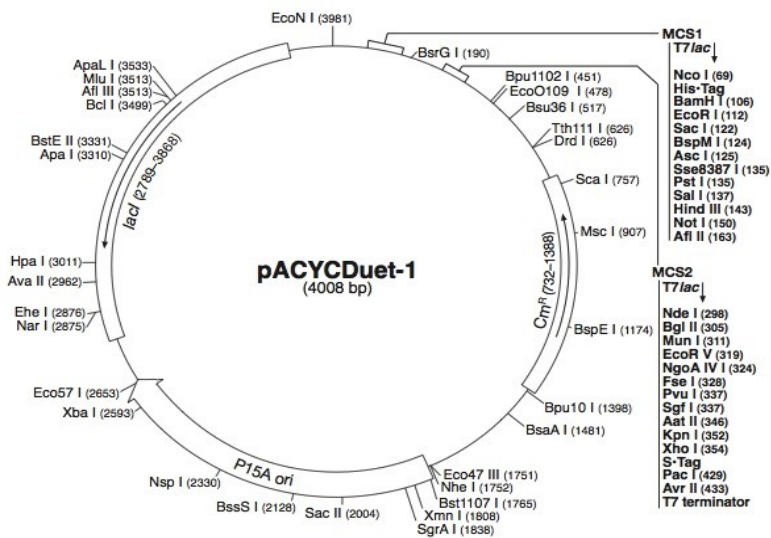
EcoN I (3981)
BsrG I (190)
ApaL I (3533)
Mlu I (3513)
Afl III (3513)
Bcl I (3499)
Bpu1102 I (451)
EcoO109 I (478)
Bsu36 I (517)
Tth111 I (626)
Drd I (626)
BstE II (3331)
Apa I (3310)
lacI (2789-3868)
Sca I (757)
Msc I (907)
Hpa I (3011)
Ava II (2962)
pACYCDuet-1
(4008 bp)
$Cm^R$ (732-1388)
Ehe I (2876)
Nar I (2875)
BspE I (1174)
Eco57 I (2653)
Xba I (2593)
Bpu10 I (1398)
BsaA I (1481)
Nsp I (2330)
P15A ori
BssS I (2128)
Sac II (2004)
Eco47 III (1751)
Nhe I (1752)
Bst1107 I (1765)
Xmn I (1808)
SgrA I (1838)

MCS1
T7lac
Nco I (69)
His•Tag
BamH I (106)
EcoR I (112)
Sac I (122)
BspM I (124)
Asc I (125)
Sse8387 I (135)
Pst I (135)
Sal I (137)
Hind III (143)
Not I (150)
Afl II (163)

MCS2
T7lac
Nde I (298)
Bgl II (305)
Mun I (311)
EcoR V (319)
NgoA IV I (324)
Fse I (328)
Pvu I (337)
Sgf I (337)
Aat II (346)
Kpn I (352)
Xho I (354)
S•Tag
Pac I (429)
Avr II (433)
T7 terminator